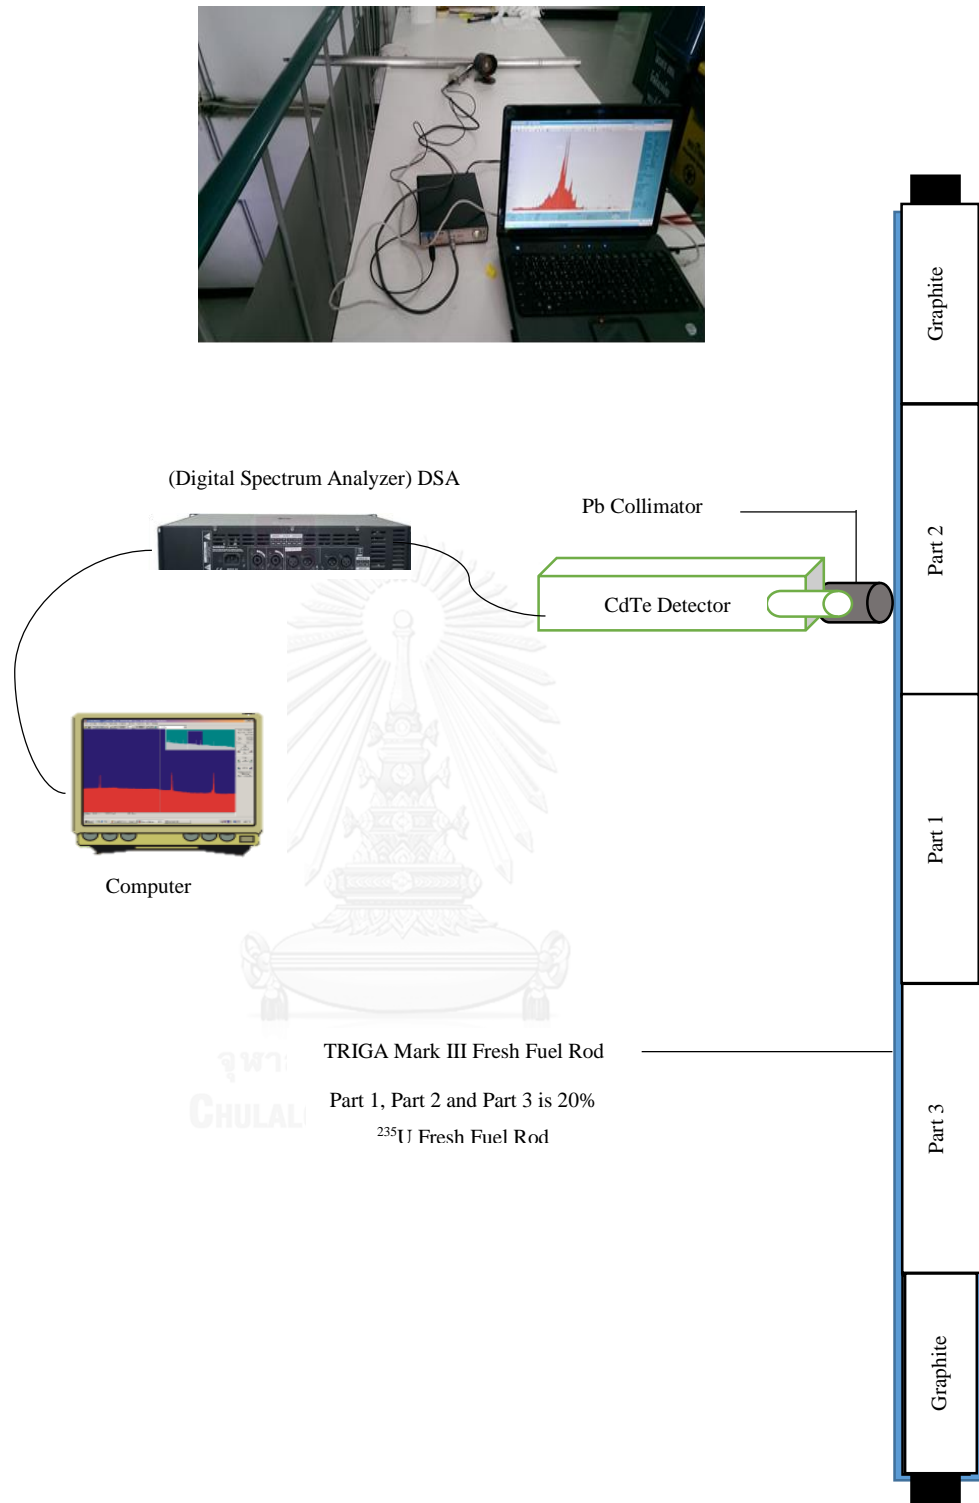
(Digital Spectrum Analyzer) DSA

Pb Collimator

CdTe Detector

Computer

TRIGA Mark III Fresh Fuel Rod

Part 1, Part 2 and Part 3 is 20%

$^{235}$U Fresh Fuel Rod

Graphite

Part 2

Part 1

Part 3

Graphite